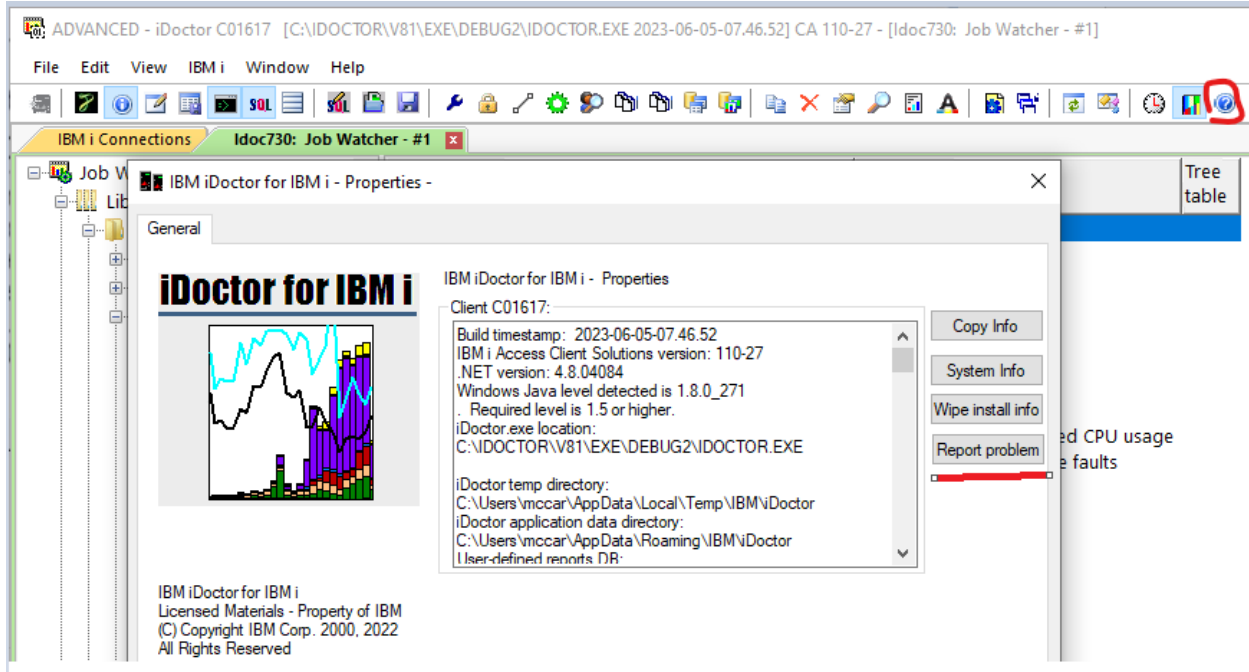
ADVANCED - iDoctor C01617 [C:\IDOCTOR\V81\EXE\DEBUG2\IDOCTOR.EXE 2023-06-05-07.46.52] CA 110-27 - [Idoc730: Job Watcher - #1]

File Edit View IBM i Window Help

IBM i Connections Idoc730: Job Watcher - #1

Job W
Lib

Tree table

IBM iDoctor for IBM i - Properties -

General

iDoctor for IBM i

IBM iDoctor for IBM i - Properties

Client C01617:

Build timestamp: 2023-06-05-07.46.52
IBM i Access Client Solutions version: 110-27
.NET version: 4.8.04084
Windows Java level detected is 1.8.0_271
. Required level is 1.5 or higher.
iDoctor.exe location:
C:\IDOCTOR\V81\EXE\DEBUG2\IDOCTOR.EXE

iDoctor temp directory:
C:\Users\mccar\AppData\Local\Temp\IBM\iDoctor
iDoctor application data directory:
C:\Users\mccar\AppData\Roaming\IBM\iDoctor
User-defined reports DB:

Copy Info
System Info
Wipe install info
Report problem

ed CPU usage
e faults

IBM iDoctor for IBM i
Licensed Materials - Property of IBM
(C) Copyright IBM Corp. 2000, 2022
All Rights Reserved